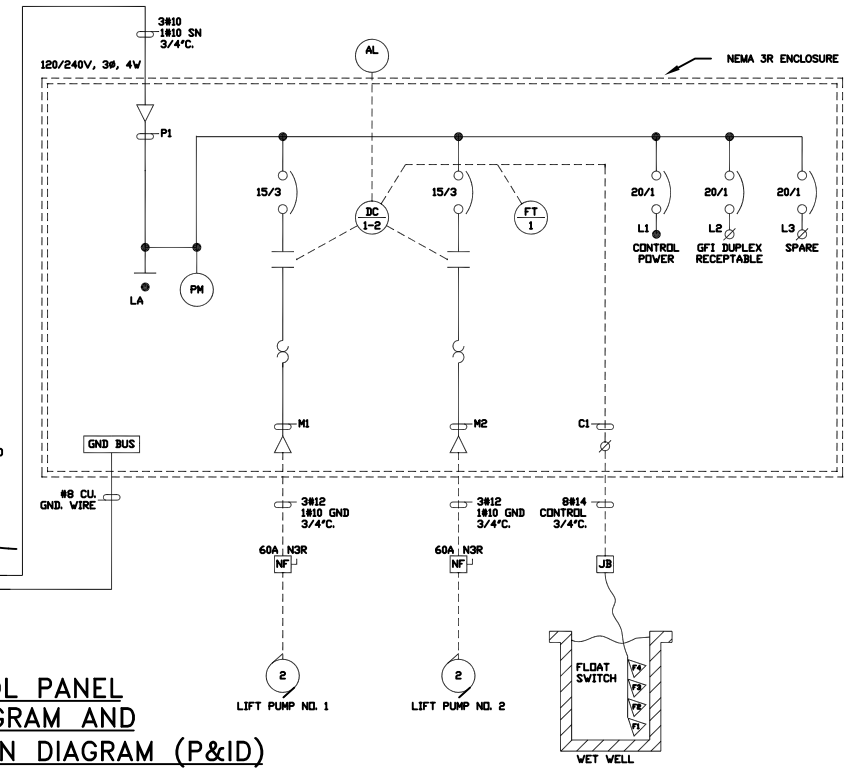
3#10
1#10 SN
3/4"C.

120/240V, 3Ø, 4W

AL

NEMA 3R ENCLOSURE

P1

15/3

DC
1-2

15/3

FT
1

20/1

20/1

20/1

L1
CONTROL POWER

L2
GFI DUPLEX RECEPTABLE

L3
SPARE

LA

PM

M1

M2

C1

GND BUS

#8 CU.
GND. WIRE

3#12
1#10 GND
3/4"C.

3#12
1#10 GND
3/4"C.

8#14
CONTROL
3/4"C.

60A N3R
NF

60A N3R
NF

JB

FLOAT SWITCH

F4
F3
F2
F1

2
LIFT PUMP NO. 1

2
LIFT PUMP NO. 2

WET WELL

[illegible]L PANEL
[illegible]GRAM AND
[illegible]N DIAGRAM (P&ID)